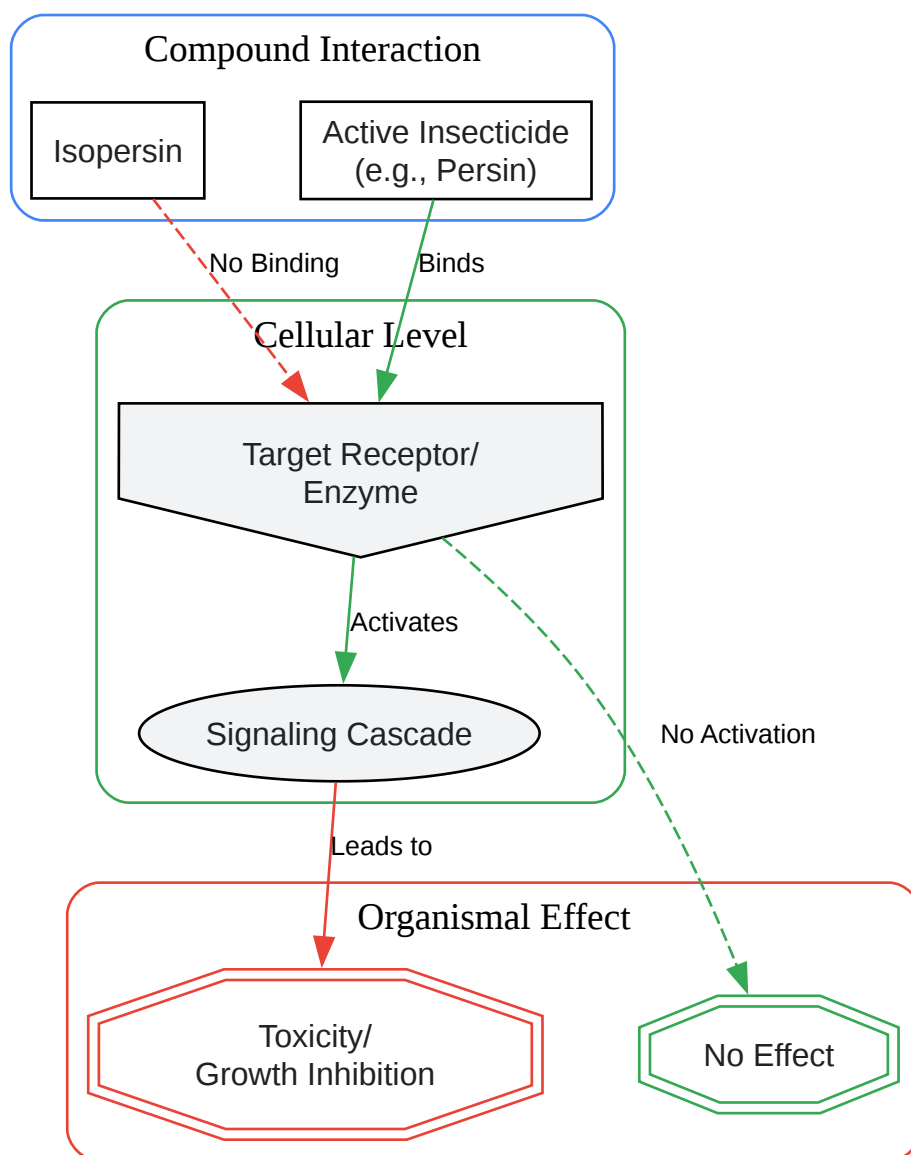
Compound Interaction

Isopersin

Active Insecticide
(e.g., Persin)

No Binding

Binds

Cellular Level

Target Receptor/
Enzyme

Activates

Signaling Cascade

No Activation

Leads to

Organismal Effect

Toxicity/
Growth Inhibition

No Effect